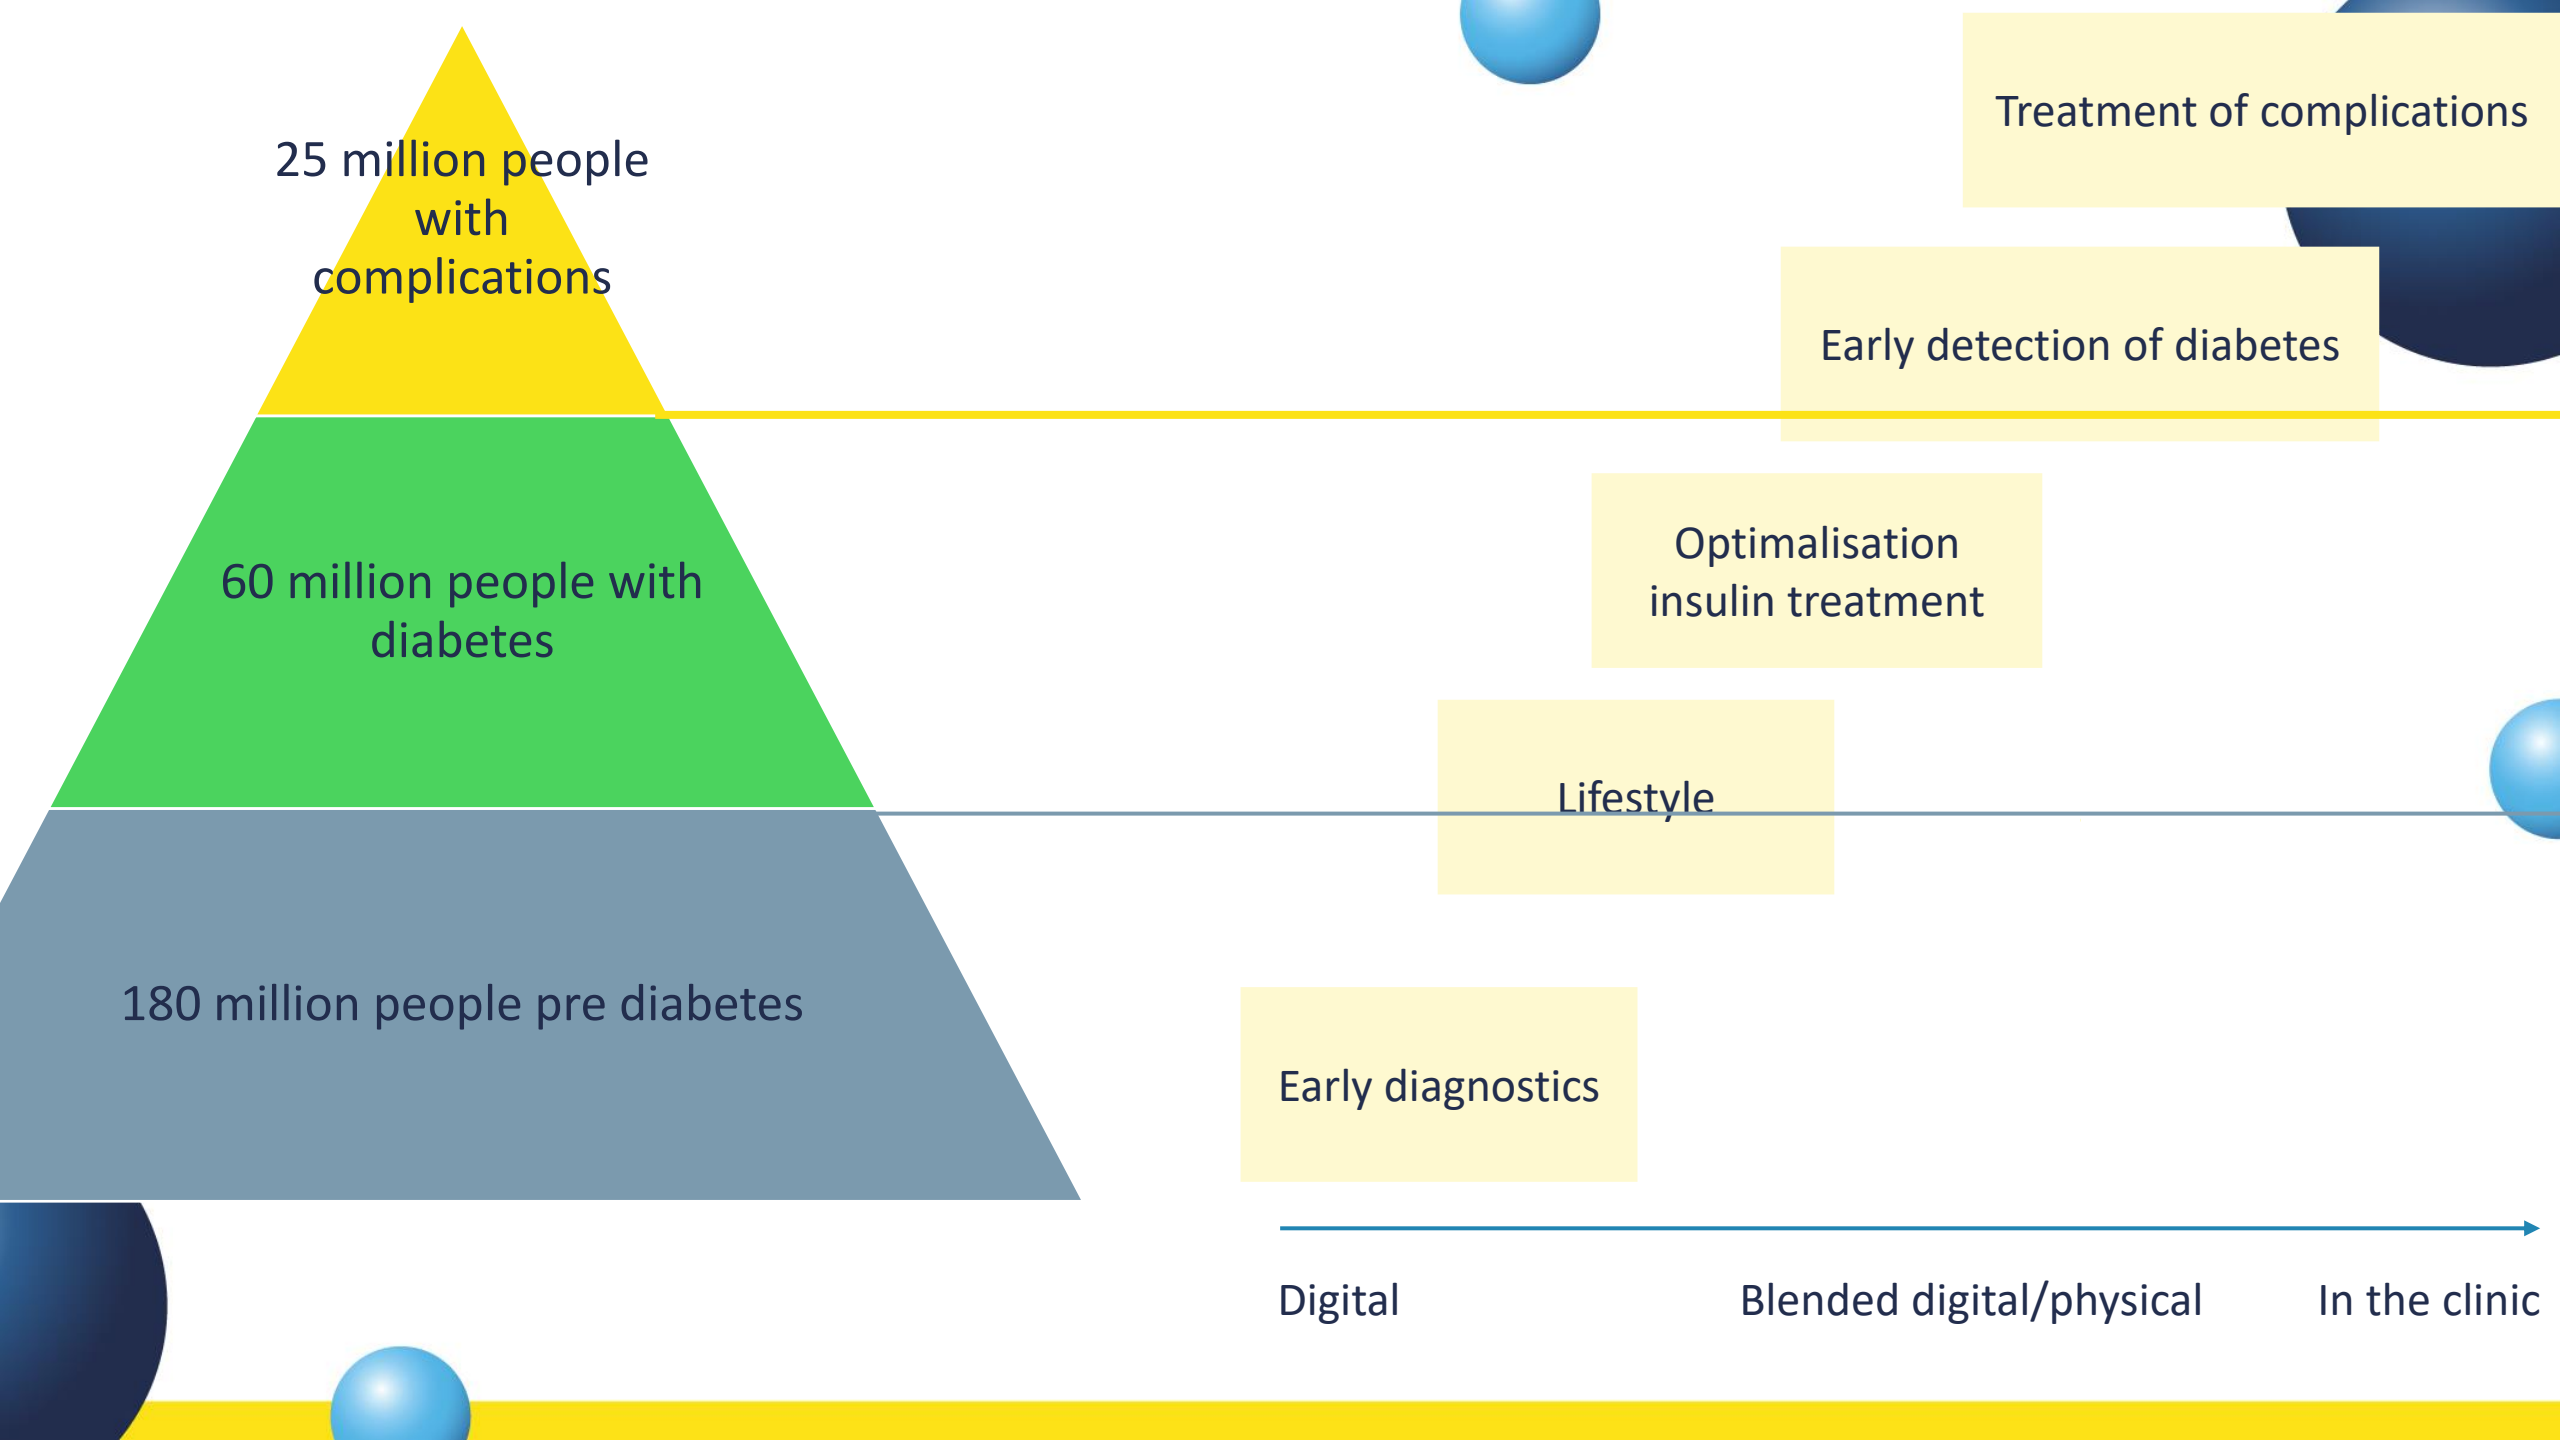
25 million people with complications

60 million people with diabetes

180 million people pre diabetes

Treatment of complications

Early detection of diabetes

Optimalisation insulin treatment

Lifestyle

Early diagnostics

Digital

Blended digital/physical

In the clinic